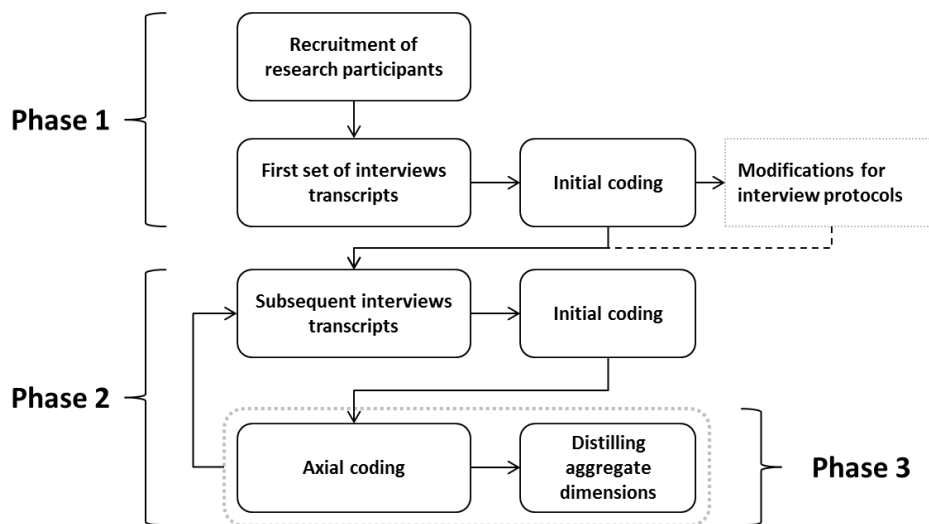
Phase 1

Recruitment of research participants

First set of interviews transcripts

Initial coding

Modifications for interview protocols

Phase 2

Subsequent interviews transcripts

Initial coding

Axial coding

Distilling aggregate dimensions

Phase 3